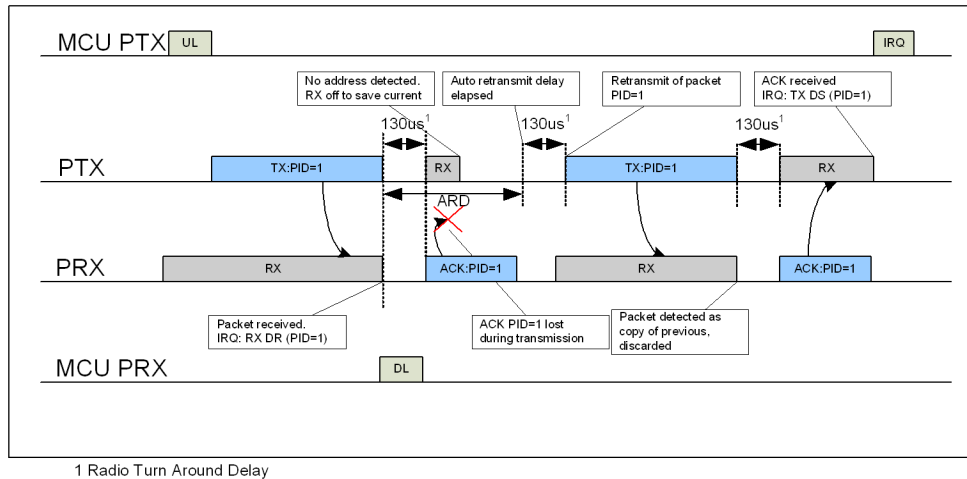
MCU PTX UL IRQ

No address detected. RX off to save current

Auto retransmit delay elapsed

Retransmit of packet PID=1

ACK received IRQ: TX DS (PID=1)

130us$^1$ 130us$^1$ 130us$^1$

PTX TX:PID=1 RX TX:PID=1 RX

ARD

PRX RX ACK:PID=1 RX ACK:PID=1

Packet received. IRQ: RX DR (PID=1)

ACK PID=1 lost during transmission

Packet detected as copy of previous, discarded

MCU PRX DL

1 Radio Turn Around Delay